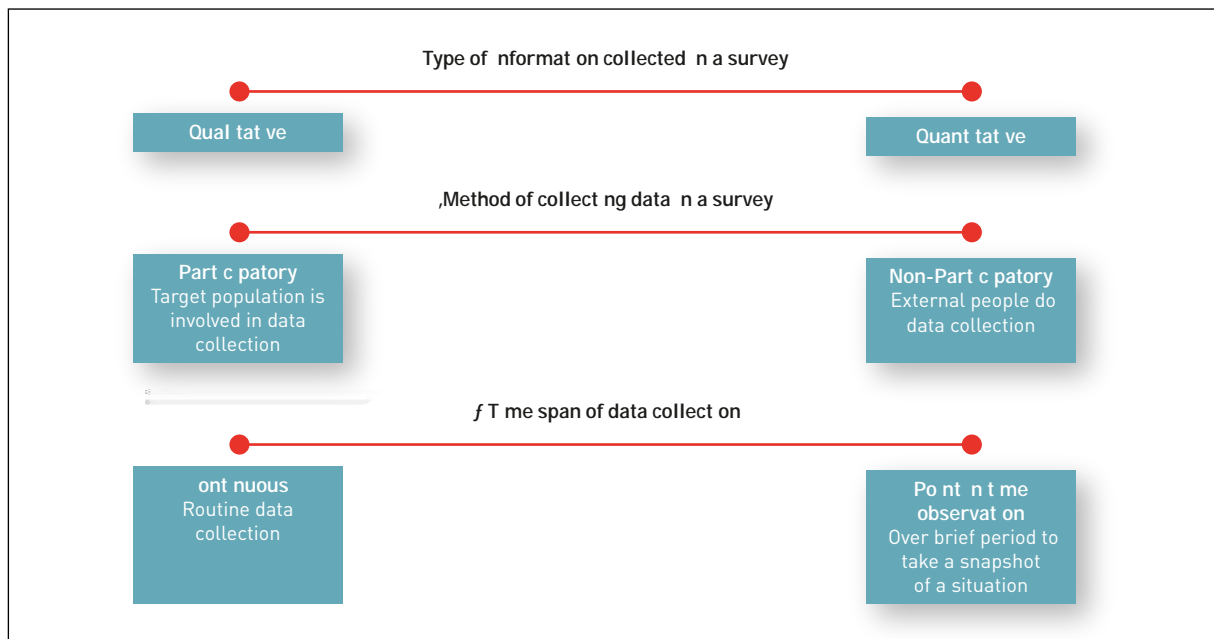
Type of nformat on collected n a survey

Qual tat ve

Quant tat ve

,Method of collect ng data n a survey

Part c patory
Target population is involved in data collection

Non-Part c patory
External people do data collection

ƒ T me span of data collect on

ont nuous
Routine data collection

Po nt n t me observat on
Over brief period to take a snapshot of a situation